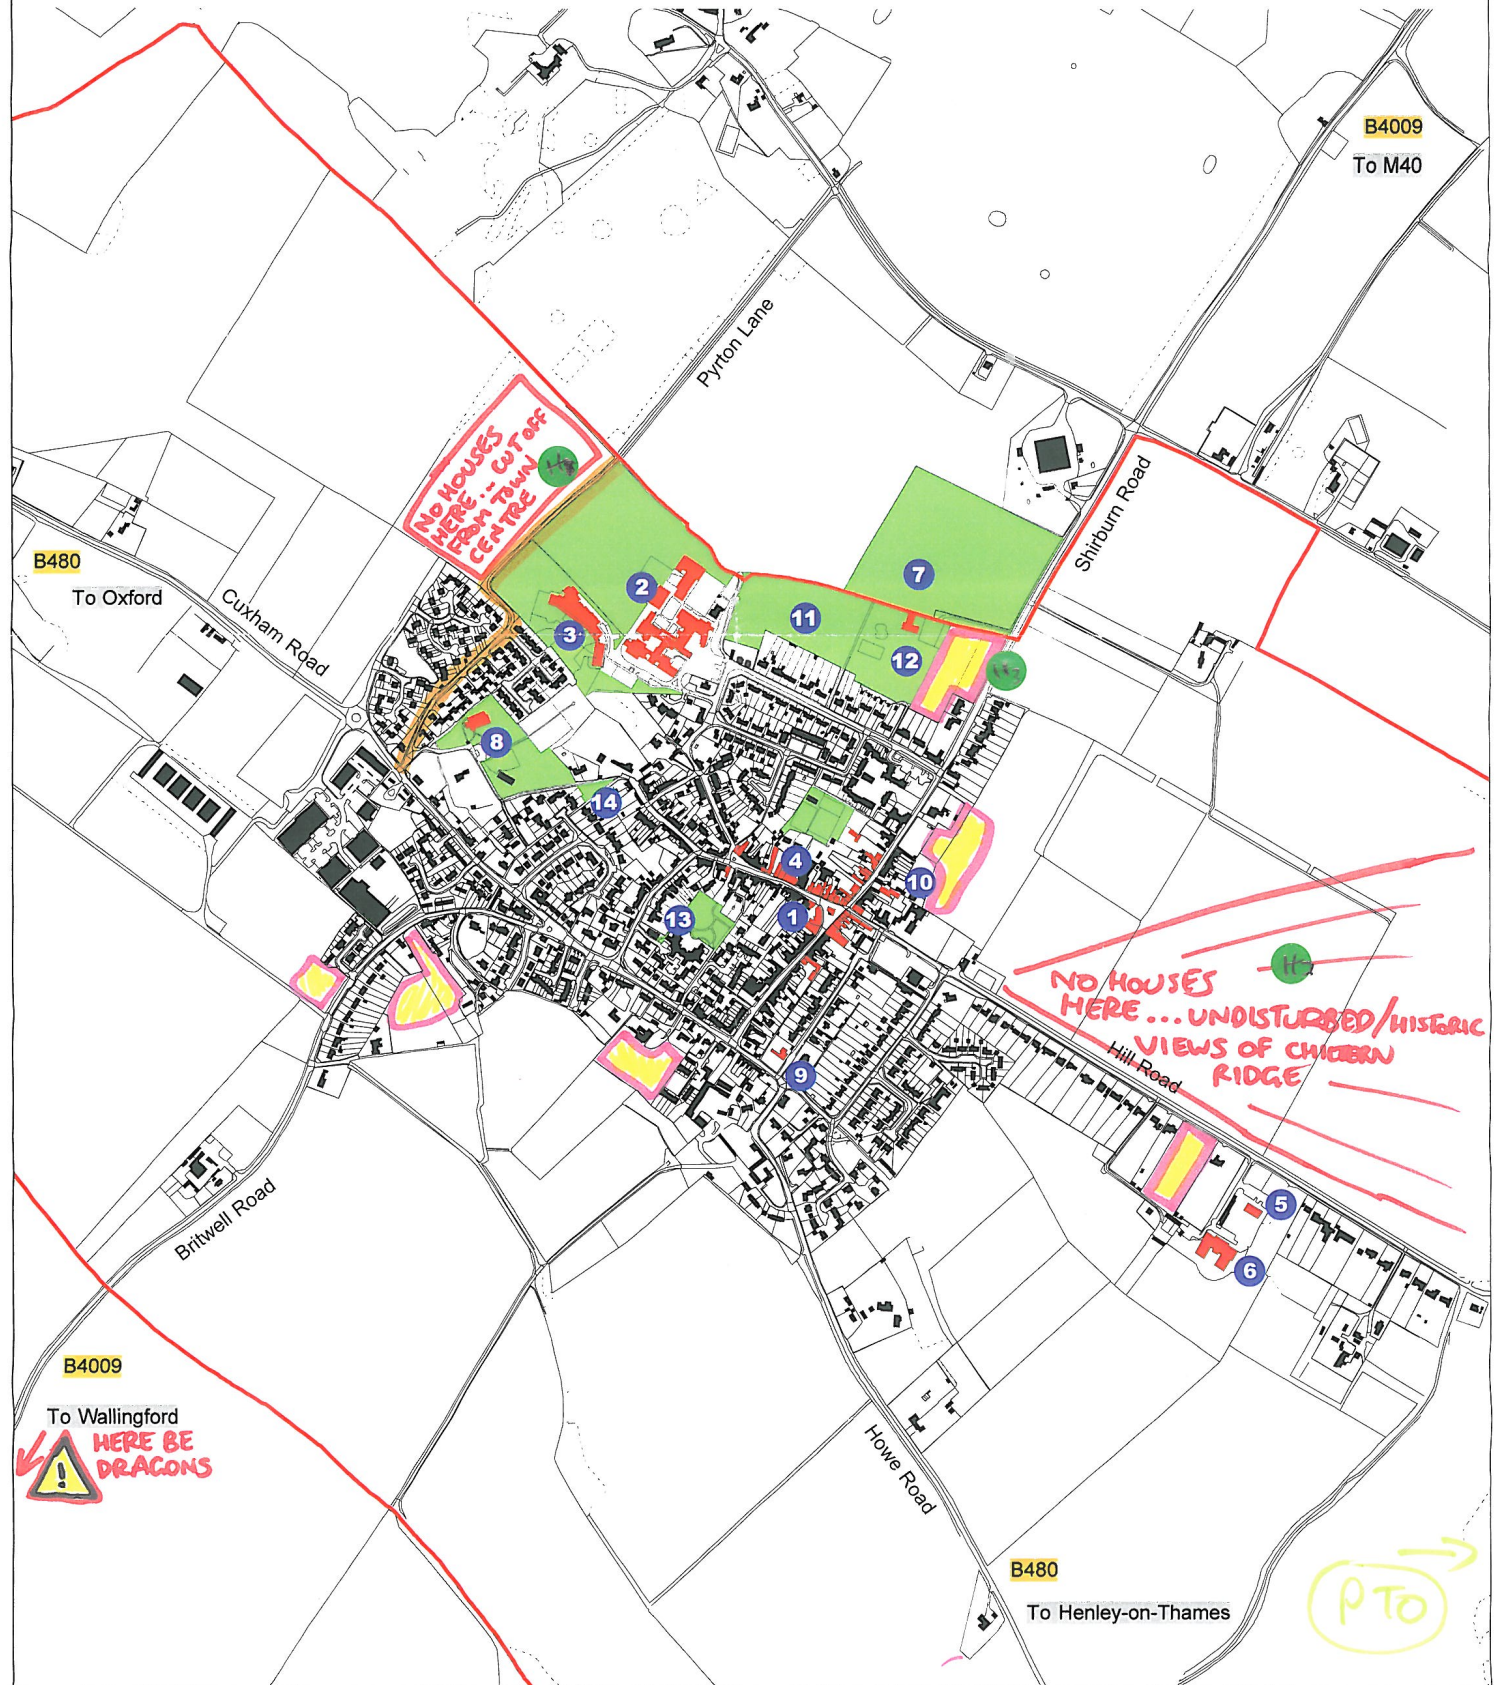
B4009
To M40

Pyrton Lane

NO HOUSES HERE... CUT OFF FROM TOWN CENTRE

H

Shirburn Road

B480
To Oxford

Cuxham Road

2
3
7
11
12
H
8
14
4
10
1
13
9
5
6

NO HOUSES HERE... UNDISTURBED/HISTORIC VIEWS OF CHILTERN RIDGE

H

Hill Road

Britwell Road

B4009
To Wallingford

HERE BE DRAGONS

Howe Road

B480
To Henley-on-Thames

PTO